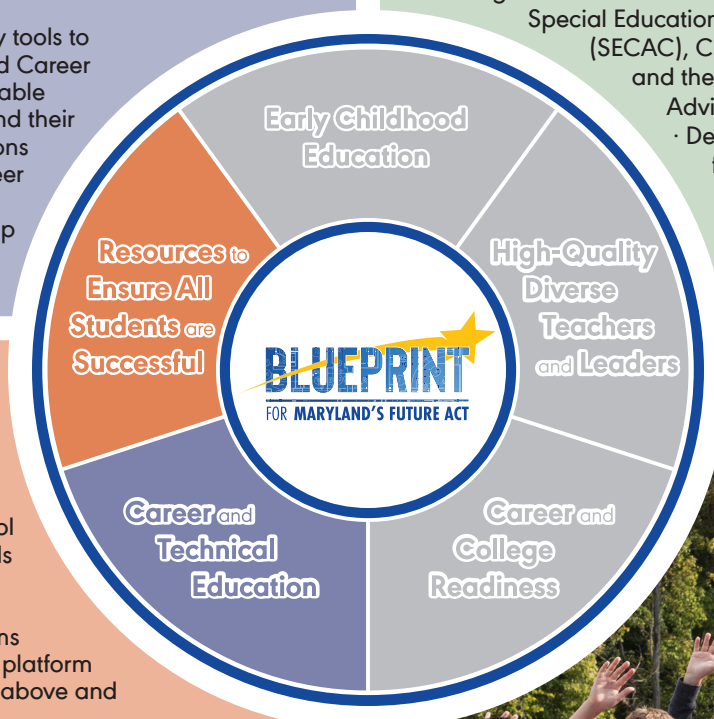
y tools to
d Career
able
nd their
ons
eer

p

Special Education
(SECAC), C
and the
Advi
· De

Early Childhood Education

High-Quality Diverse Teachers and Leaders

Career and College Readiness

Career and Technical Education

Resources to Ensure All Students are Successful

BLUEPRINT
FOR MARYLAND'S FUTURE ACT

ol
ls

ns
platform
above and